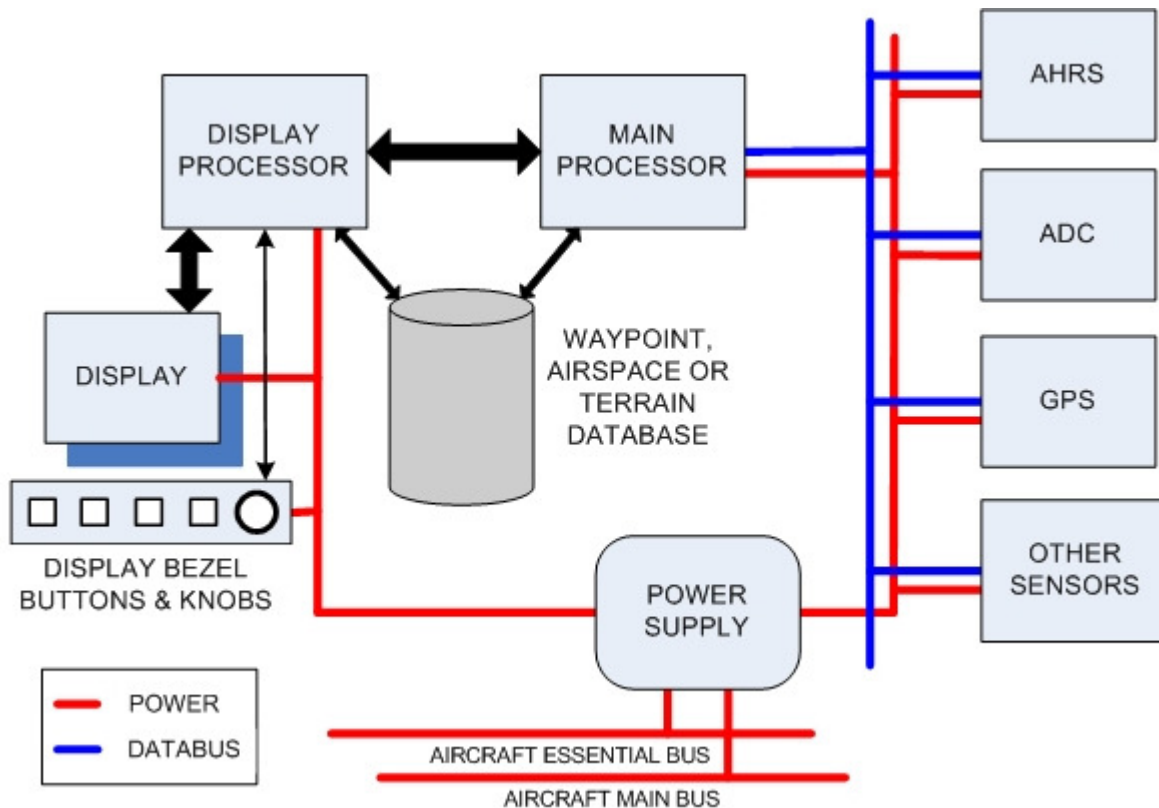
DISPLAY PROCESSOR

MAIN PROCESSOR

AHRS

ADC

GPS

OTHER SENSORS

DISPLAY

WAYPOINT, AIRSPACE OR TERRAIN DATABASE

DISPLAY BEZEL BUTTONS & KNOBS

POWER SUPPLY

POWER

DATABUS

AIRCRAFT ESSENTIAL BUS

AIRCRAFT MAIN BUS